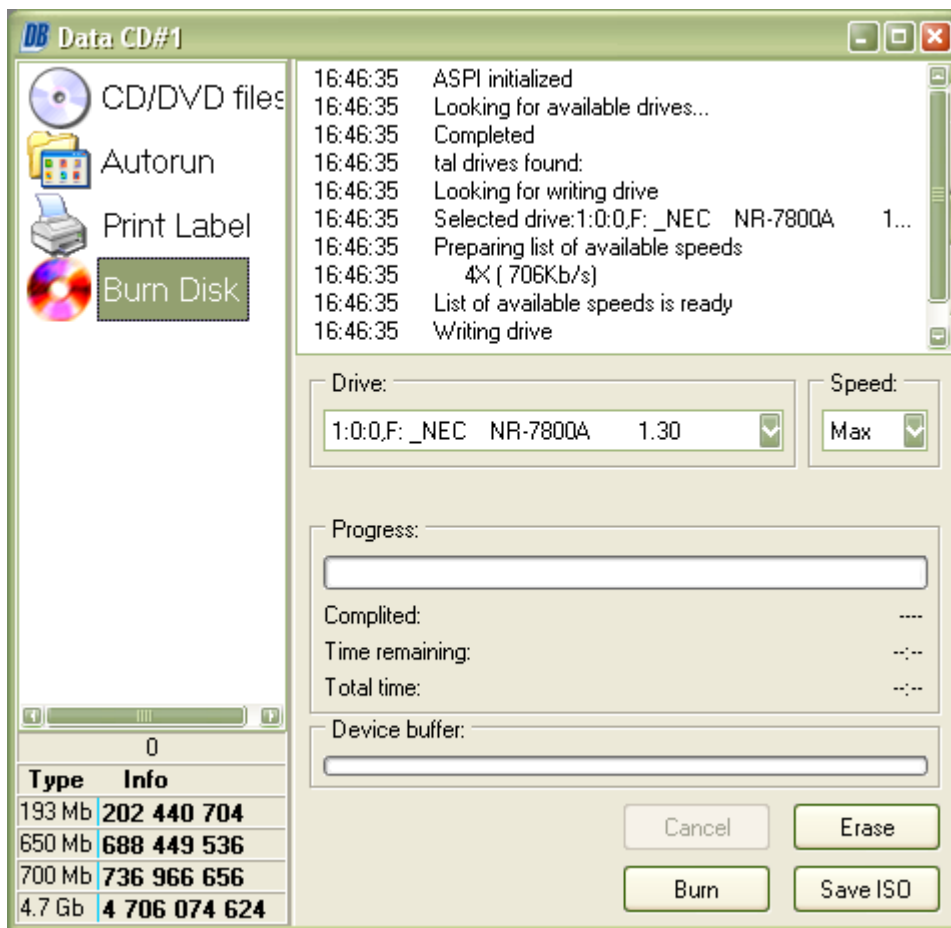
DB Data CD#1

CD/DVD files
Autorun
Print Label
Burn Disk

16:46:35 ASPI initialized
16:46:35 Looking for available drives...
16:46:35 Completed
16:46:35 tal drives found:
16:46:35 Looking for writing drive
16:46:35 Selected drive:1:0:0,F: _NEC NR-7800A 1...
16:46:35 Preparing list of available speeds
16:46:35 4X ( 706Kb/s)
16:46:35 List of available speeds is ready
16:46:35 Writing drive

Drive:
1:0:0,F: _NEC NR-7800A 1.30
Speed:
Max

Progress:
Complited: ----
Time remaining: --:--
Total time: --:--

Device buffer:

0

| Type | Info |
|---|---|
| 193 Mb | 202 440 704 |
| 650 Mb | 688 449 536 |
| 700 Mb | 736 966 656 |
| 4.7 Gb | 4 706 074 624 |

Cancel
Erase
Burn
Save ISO